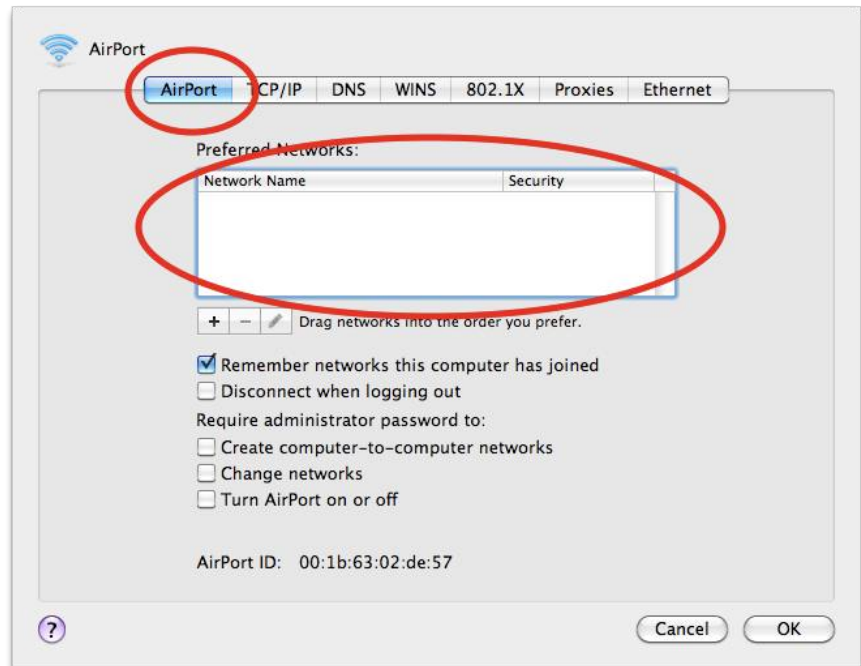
AirPort

AirPort | TCP/IP | DNS | WINS | 802.1X | Proxies | Ethernet

Preferred Networks:

| Network Name | Security |
|---|---|

+ − Drag networks into the order you prefer.

☑ Remember networks this computer has joined
☐ Disconnect when logging out

Require administrator password to:
☐ Create computer-to-computer networks
☐ Change networks
☐ Turn AirPort on or off

AirPort ID: 00:1b:63:02:de:57

?

Cancel OK